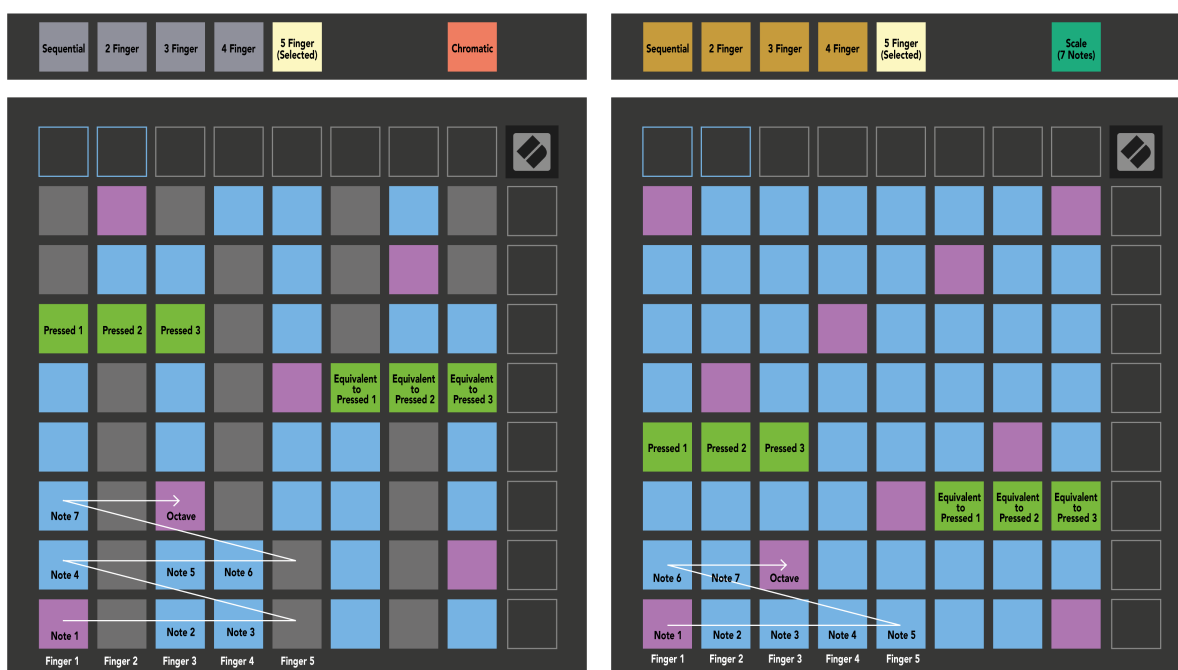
Sequential 2 Finger 3 Finger 4 Finger 5 Finger (Selected) Chromatic

Pressed 1 Pressed 2 Pressed 3

Equivalent to Pressed 1 Equivalent to Pressed 2 Equivalent to Pressed 3

Note 7 Octave

Note 4 Note 5 Note 6

Note 1 Note 2 Note 3

Finger 1 Finger 2 Finger 3 Finger 4 Finger 5

Sequential 2 Finger 3 Finger 4 Finger 5 Finger (Selected) Scale (7 Notes)

Pressed 1 Pressed 2 Pressed 3

Equivalent to Pressed 1 Equivalent to Pressed 2 Equivalent to Pressed 3

Note 6 Note 7 Octave

Note 1 Note 2 Note 3 Note 4 Note 5

Finger 1 Finger 2 Finger 3 Finger 4 Finger 5